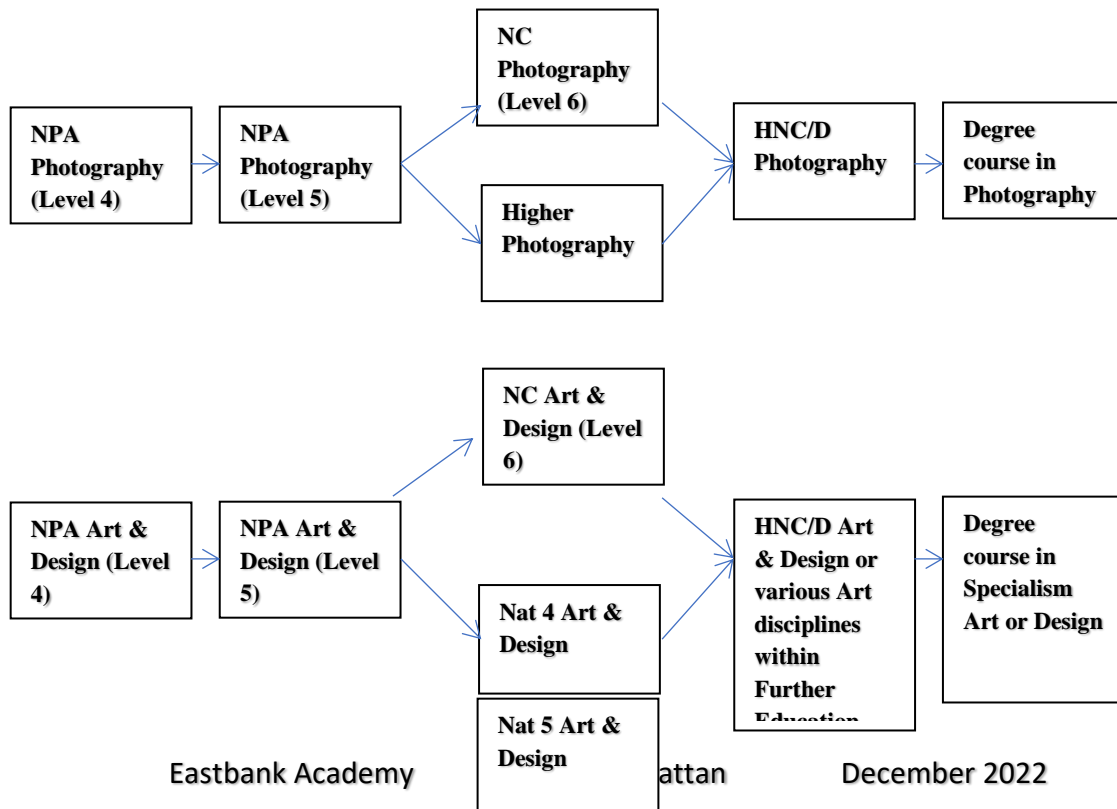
NPA Photography (Level 4)

NPA Photography (Level 5)

NC Photography (Level 6)

Higher Photography

HNC/D Photography

Degree course in Photography

NPA Art & Design (Level 4)

NPA Art & Design (Level 5)

NC Art & Design (Level 6)

Nat 4 Art & Design

Nat 5 Art & Design

HNC/D Art & Design or various Art disciplines within Further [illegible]

Degree course in Specialism Art or Design

Eastbank Academy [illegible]attan December 2022